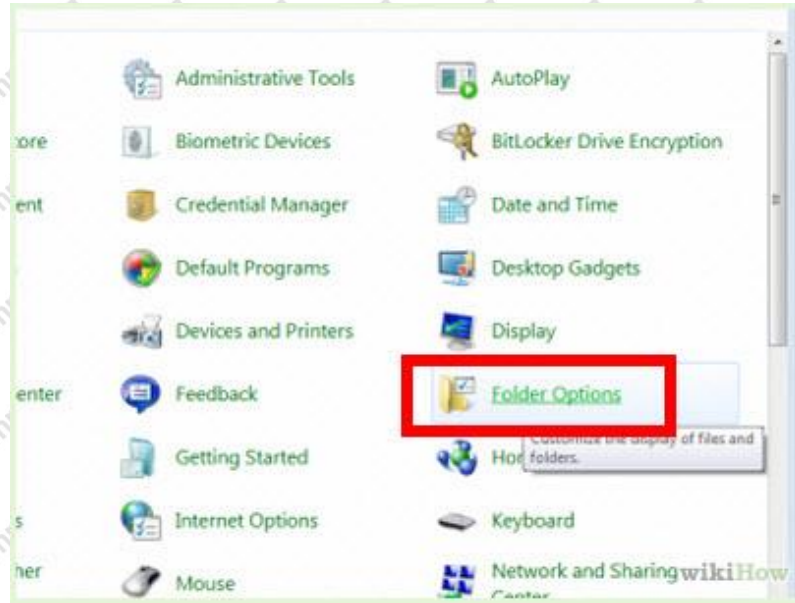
Administrative Tools
AutoPlay
tore
Biometric Devices
BitLocker Drive Encryption
ent
Credential Manager
Date and Time
Default Programs
Desktop Gadgets
Devices and Printers
Display
enter
Feedback
Folder Options
Customize the display of files and folders.
Getting Started
Ho
s
Internet Options
Keyboard
her
Mouse
Network and Sharing Center
wikiHow